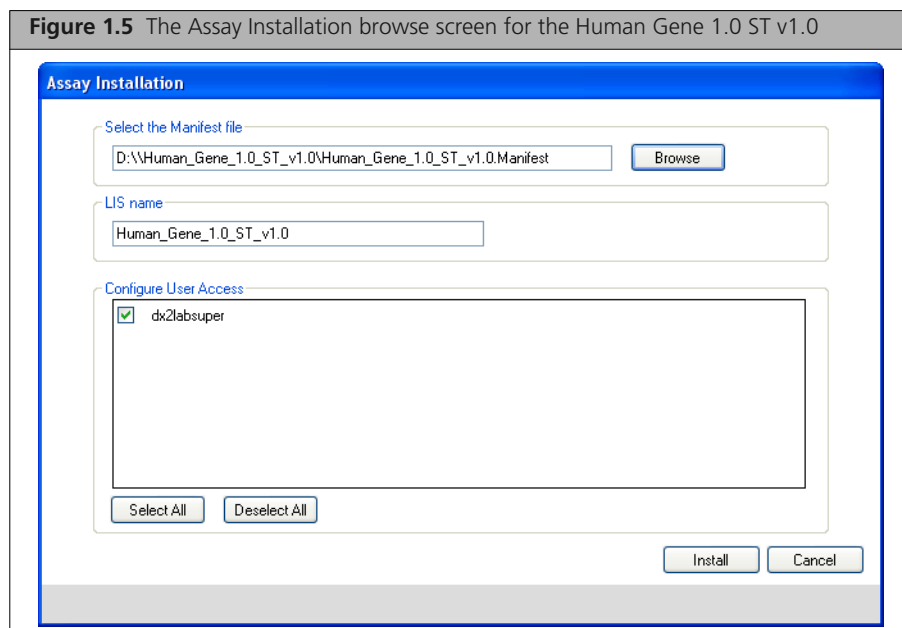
**Figure 1.5** The Assay Installation browse screen for the Human Gene 1.0 ST v1.0

Assay Installation

Select the Manifest file

D:\\Human_Gene_1.0_ST_v1.0\Human_Gene_1.0_ST_v1.0.Manifest

Browse

LIS name

Human_Gene_1.0_ST_v1.0

Configure User Access

dx2labsuper

Select All

Deselect All

Install

Cancel